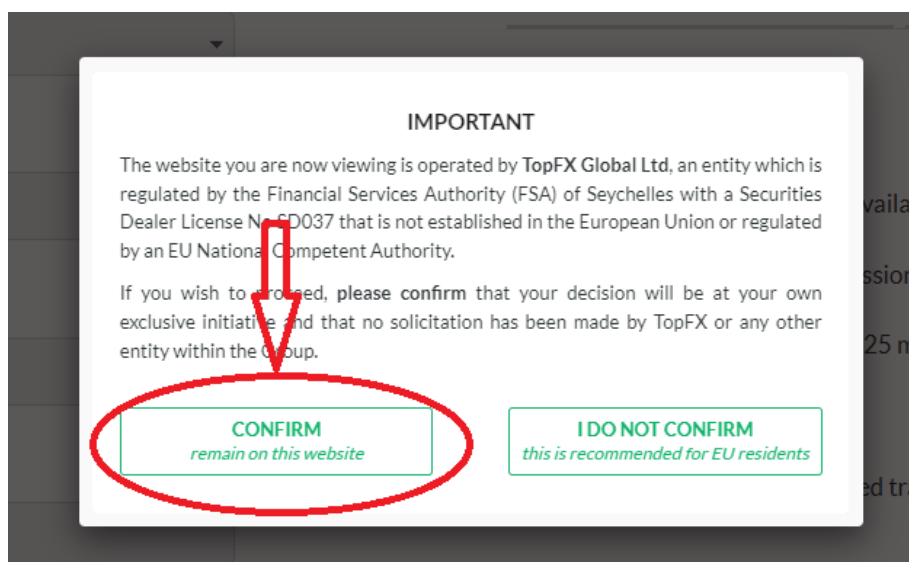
IMPORTANT

The website you are now viewing is operated by **TopFX Global Ltd**, an entity which is regulated by the Financial Services Authority (FSA) of Seychelles with a Securities Dealer License N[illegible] SD037 that is not established in the European Union or regulated by an EU Nationa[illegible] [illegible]mpetent Authority.

If you wish to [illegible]oceed, **please confirm** that your decision will be at your own exclusive initiati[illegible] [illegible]nd that no solicitation has been made by TopFX or any other entity within the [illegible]oup.

CONFIRM
remain on this website

I DO NOT CONFIRM
this is recommended for EU residents

vaila
ssio
25 n
ed tr